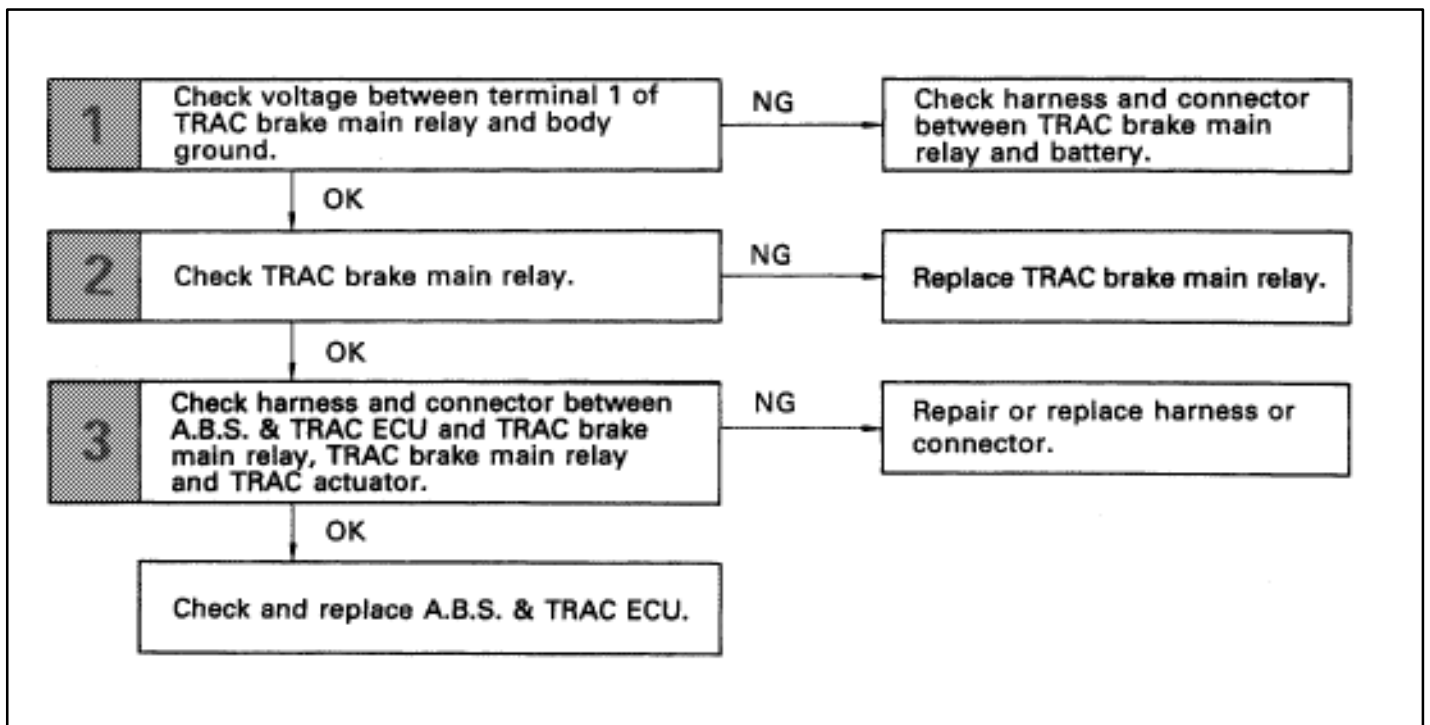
1 Check voltage between terminal 1 of TRAC brake main relay and body ground.

NG

Check harness and connector between TRAC brake main relay and battery.

OK

2 Check TRAC brake main relay.

NG

Replace TRAC brake main relay.

OK

3 Check harness and connector between A.B.S. & TRAC ECU and TRAC brake main relay, TRAC brake main relay and TRAC actuator.

NG

Repair or replace harness or connector.

OK

Check and replace A.B.S. & TRAC ECU.